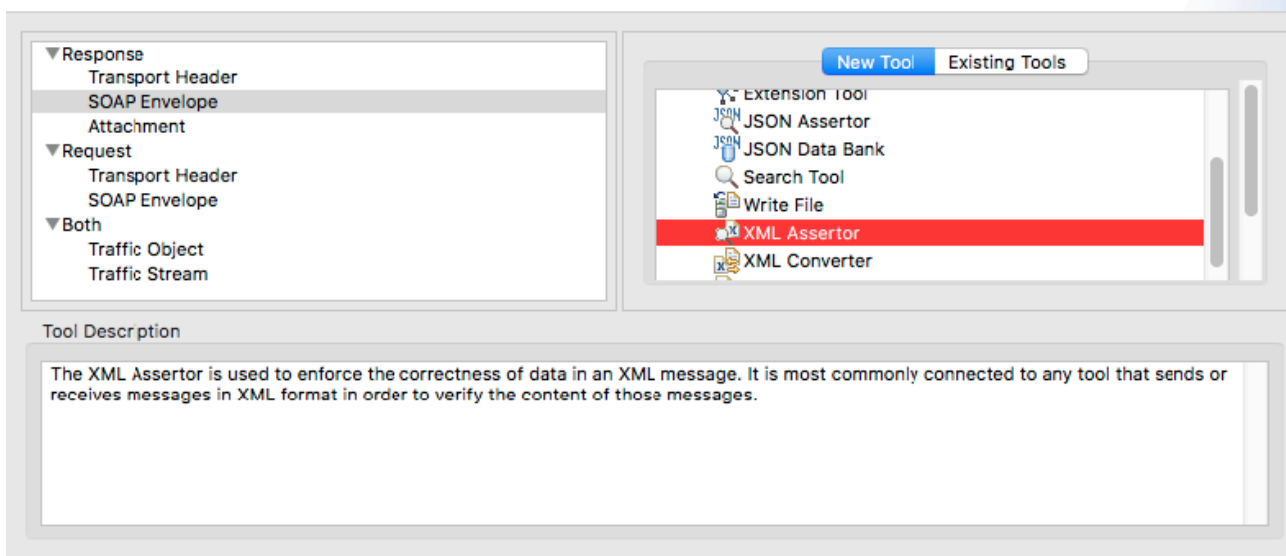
Response
Transport Header
SOAP Envelope
Attachment
Request
Transport Header
SOAP Envelope
Both
Traffic Object
Traffic Stream

New Tool | Existing Tools

Extension Tool
JSON Assertor
JSON Data Bank
Search Tool
Write File
XML Assertor
XML Converter

Tool Description

The XML Assertor is used to enforce the correctness of data in an XML message. It is most commonly connected to any tool that sends or receives messages in XML format in order to verify the content of those messages.